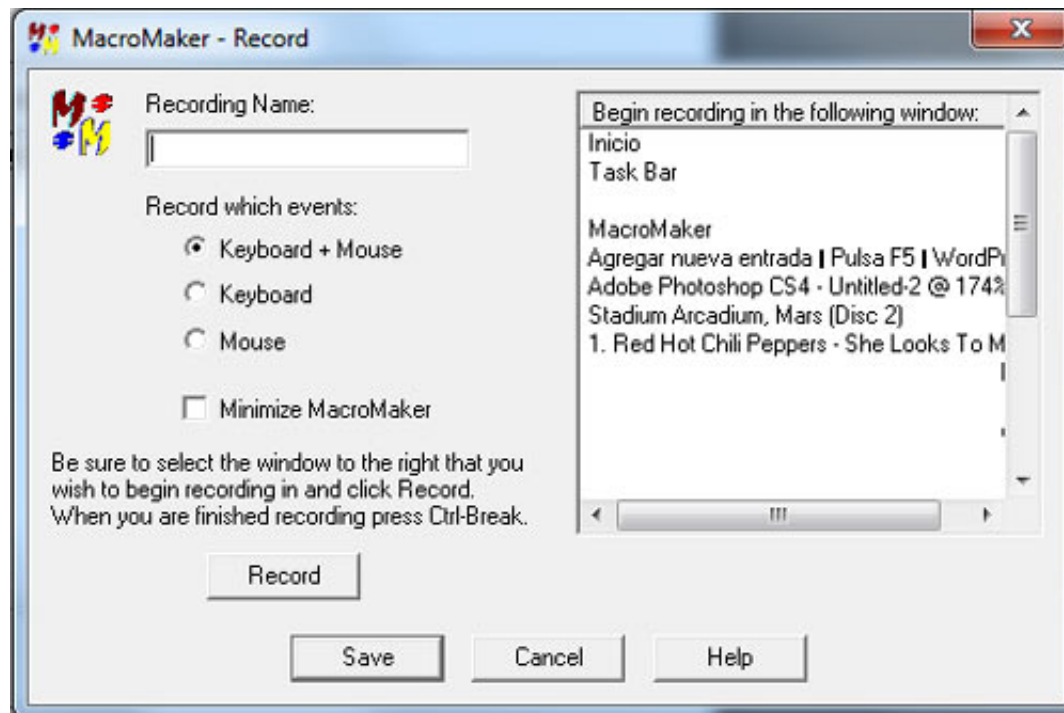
MacroMaker - Record

Recording Name:

Record which events:

Keyboard + Mouse

Keyboard

Mouse

Minimize MacroMaker

Be sure to select the window to the right that you wish to begin recording in and click Record. When you are finished recording press Ctrl-Break.

Record

Begin recording in the following window:

Inicio
Task Bar

MacroMaker
Agregar nueva entrada | Pulsa F5 | WordPr
Adobe Photoshop CS4 - Untitled-2 @ 174%
Stadium Arcadium, Mars (Disc 2)
1. Red Hot Chili Peppers - She Looks To M

Save

Cancel

Help